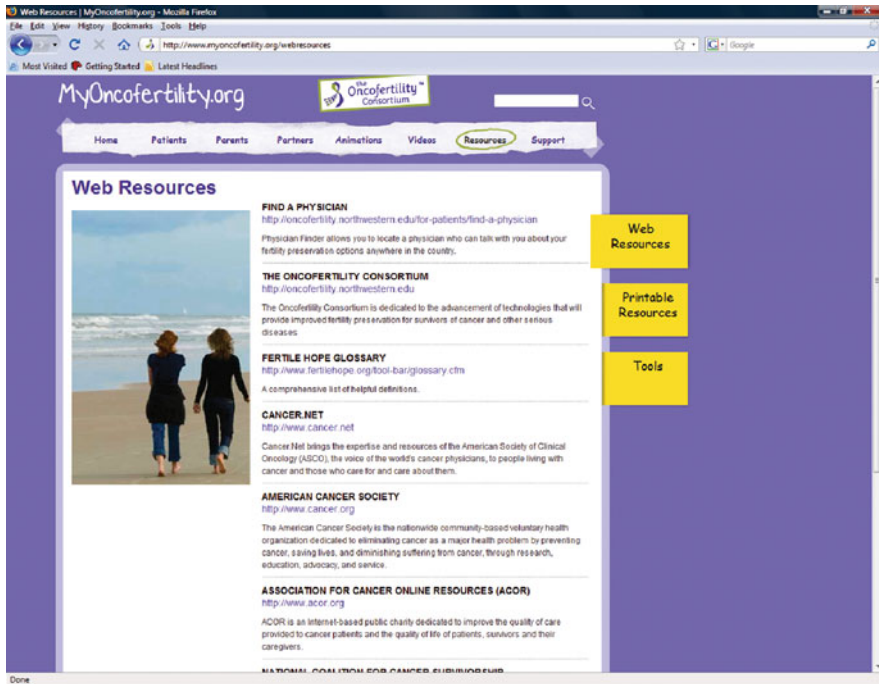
Web Resources | MyOncofertility.org - Mozilla Firefox

File Edit View History Bookmarks Tools Help

http://www.myoncofertility.org/webresources

Google

Most Visited Getting Started Latest Headlines

MyOncofertility.org

the Oncofertility Consortium

Home Patients Parents Partners Animations Videos Resources Support

Web Resources

FIND A PHYSICIAN
http://oncofertility.northwestern.edu/for-patients/find-a-physician

Physician Finder allows you to locate a physician who can talk with you about your fertility preservation options anywhere in the country.

THE ONCOFERTILITY CONSORTIUM
http://oncofertility.northwestern.edu

The Oncofertility Consortium is dedicated to the advancement of technologies that will provide improved fertility preservation for survivors of cancer and other serious diseases.

FERTILE HOPE GLOSSARY
http://www.fertilehope.org/tool-bar/glossary.cfm

A comprehensive list of helpful definitions.

CANCER.NET
http://www.cancer.net

Cancer.Net brings the expertise and resources of the American Society of Clinical Oncology (ASCO), the voice of the world's cancer physicians, to people living with cancer and those who care for and care about them.

AMERICAN CANCER SOCIETY
http://www.cancer.org

The American Cancer Society is the nationwide community-based voluntary health organization dedicated to eliminating cancer as a major health problem by preventing cancer, saving lives, and diminishing suffering from cancer, through research, education, advocacy, and service.

ASSOCIATION FOR CANCER ONLINE RESOURCES (ACOR)
http://www.acor.org

ACOR is an internet-based public charity dedicated to improve the quality of care provided to cancer patients and the quality of life of patients, survivors and their caregivers.

NATIONAL COALITION FOR CANCER SURVIVORSHIP

Web Resources

Printable Resources

Tools

Done